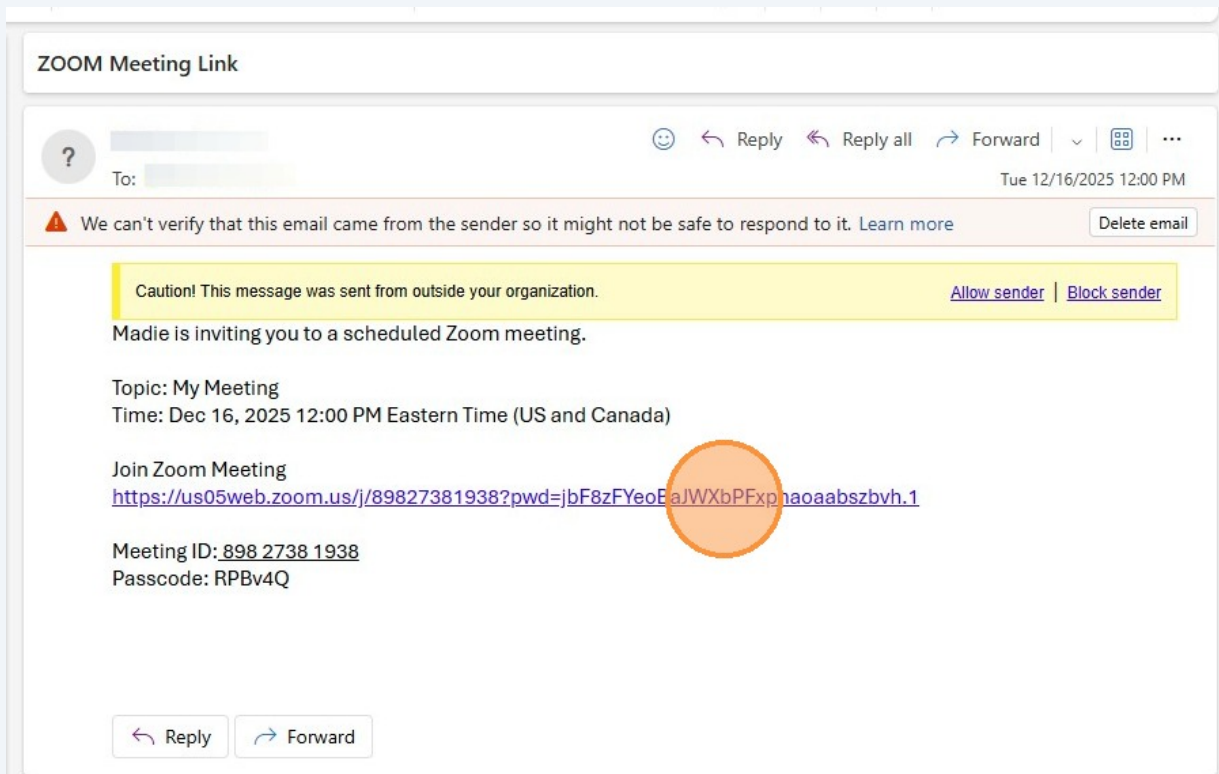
ZOOM Meeting Link

?

To:

Reply Reply all Forward ···

Tue 12/16/2025 12:00 PM

We can't verify that this email came from the sender so it might not be safe to respond to it. Learn more

Delete email

Caution! This message was sent from outside your organization.

Allow sender | Block sender

Madie is inviting you to a scheduled Zoom meeting.

Topic: My Meeting
Time: Dec 16, 2025 12:00 PM Eastern Time (US and Canada)

Join Zoom Meeting
https://us05web.zoom.us/j/89827381938?pwd=jbF8zFYeoBaJWXbPFxphaoaabszbvh.1

Meeting ID: 898 2738 1938
Passcode: RPBv4Q

Reply

Forward